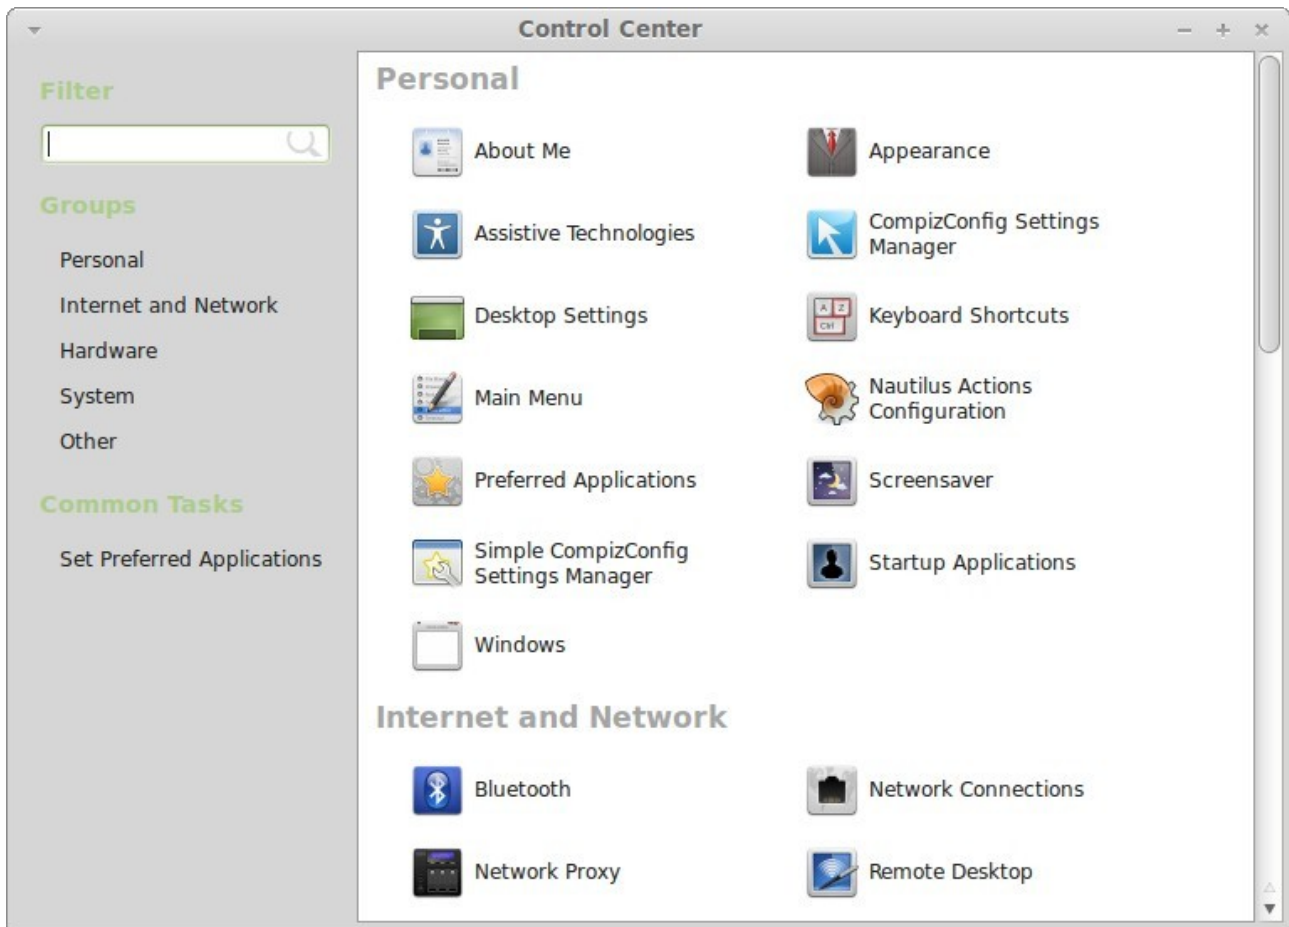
Control Center

Filter

Groups

Personal
Internet and Network
Hardware
System
Other

Common Tasks

Set Preferred Applications

Personal

About Me
Appearance
Assistive Technologies
CompizConfig Settings Manager
Desktop Settings
Keyboard Shortcuts
Main Menu
Nautilus Actions Configuration
Preferred Applications
Screensaver
Simple CompizConfig Settings Manager
Startup Applications
Windows

Internet and Network

Bluetooth
Network Connections
Network Proxy
Remote Desktop